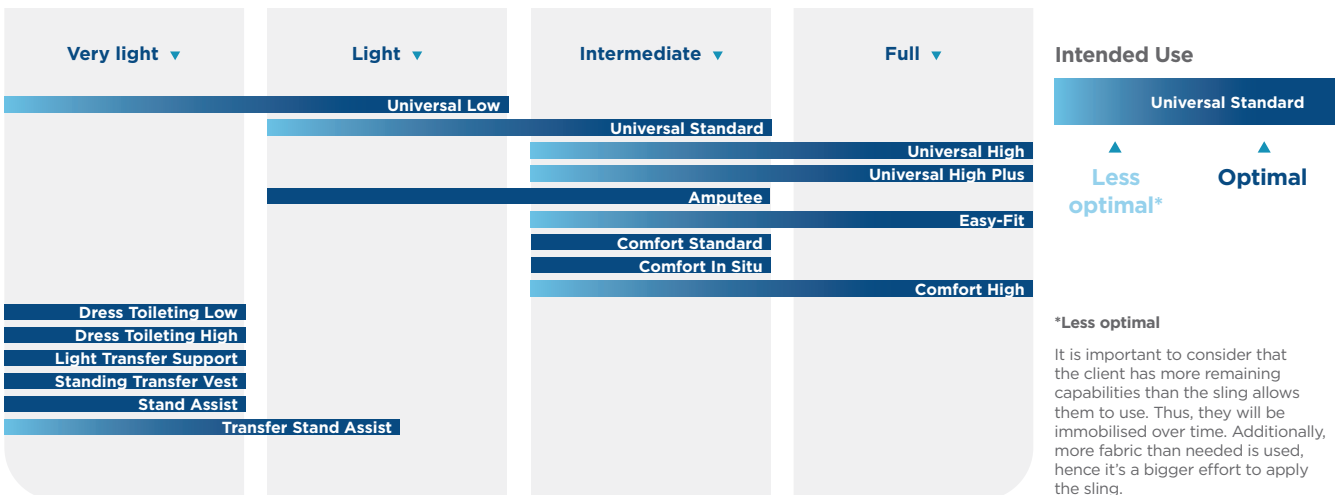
Very light ▼

Light ▼

Intermediate ▼

Full ▼

Universal Low

Universal Standard

Universal High

Universal High Plus

Amputee

Easy-Fit

Comfort Standard

Comfort In Situ

Comfort High

Dress Toileting Low

Dress Toileting High

Light Transfer Support

Standing Transfer Vest

Stand Assist

Transfer Stand Assist

Intended Use

Universal Standard

▲ Less optimal*

▲ Optimal

*Less optimal

It is important to consider that the client has more remaining capabilities than the sling allows them to use. Thus, they will be immobilised over time. Additionally, more fabric than needed is used, hence it's a bigger effort to apply the sling.